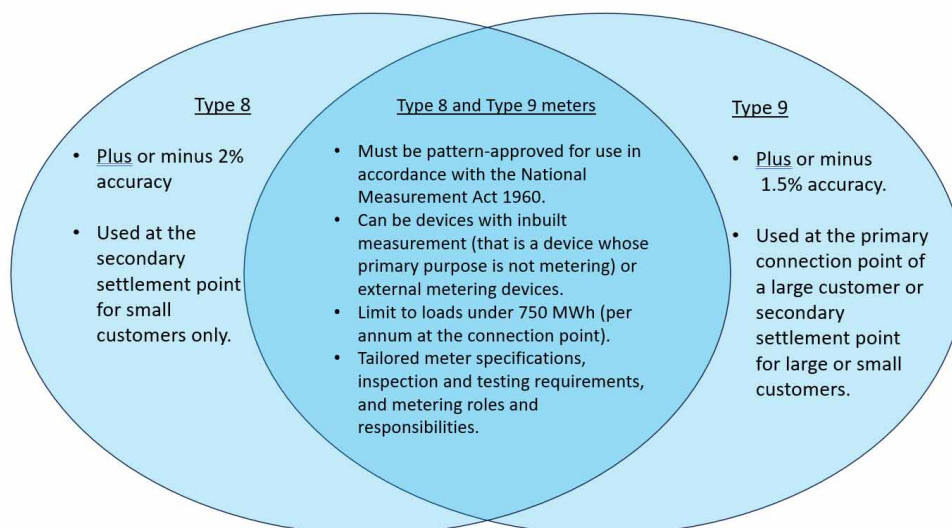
Type 8

- Plus or minus 2% accuracy

- Used at the secondary settlement point for small customers only.

Type 8 and Type 9 meters

- Must be pattern-approved for use in accordance with the National Measurement Act 1960.
- Can be devices with inbuilt measurement (that is a device whose primary purpose is not metering) or external metering devices.
- Limit to loads under 750 MWh (per annum at the connection point).
- Tailored meter specifications, inspection and testing requirements, and metering roles and responsibilities.

Type 9

- Plus or minus 1.5% accuracy.

- Used at the primary connection point of a large customer or secondary settlement point for large or small customers.